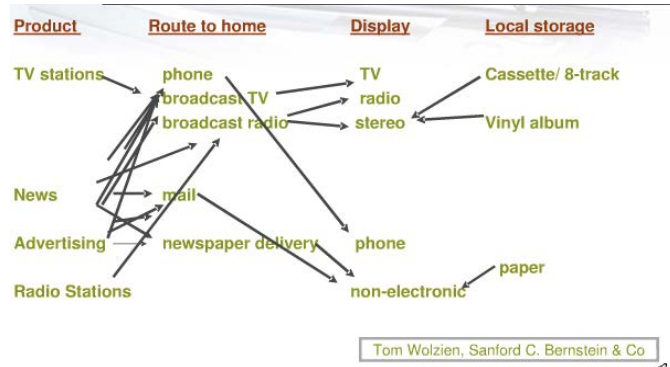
| Product | Route to home | Display | Local storage |
|---|---|---|---|
| TV stations | phone | TV | Cassette/ 8-track |
| | broadcast TV | radio | |
| | broadcast radio | stereo | Vinyl album |
| News | mail | | |
| Advertising | newspaper delivery | phone | |
| | | | paper |
| Radio Stations | | non-electronic | |

Tom Wolzien, Sanford C. Bernstein & Co